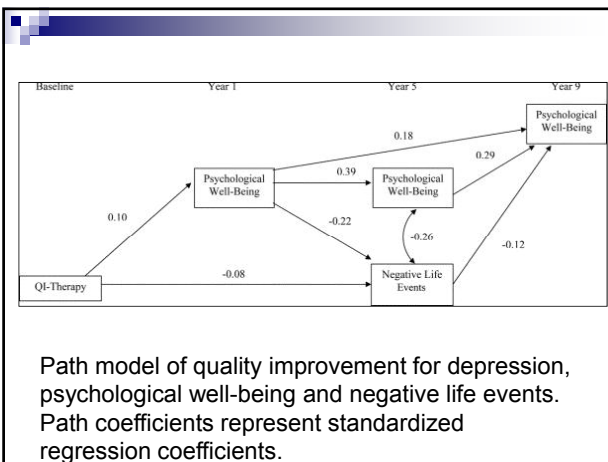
Baseline

Year 1

Year 5

Year 9

Psychological Well-Being

0.18

0.29

Psychological Well-Being

0.39

Psychological Well-Being

0.10

-0.22

-0.26

-0.12

QI-Therapy

-0.08

Negative Life Events

Path model of quality improvement for depression, psychological well-being and negative life events. Path coefficients represent standardized regression coefficients.